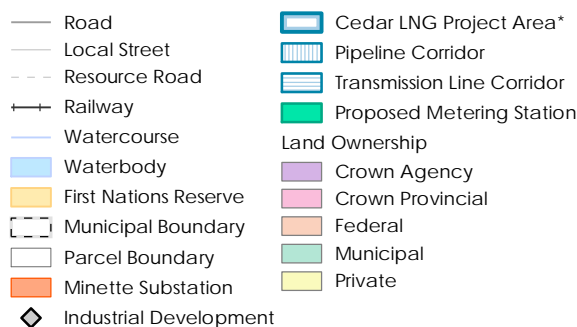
Road
Local Street
Resource Road
Railway
Watercourse
Waterbody
First Nations Reserve
Municipal Boundary
Parcel Boundary
Minette Substation
Industrial Development

Cedar LNG Project Area*
Pipeline Corridor
Transmission Line Corridor
Proposed Metering Station
Land Ownership
Crown Agency
Crown Provincial
Federal
Municipal
Private